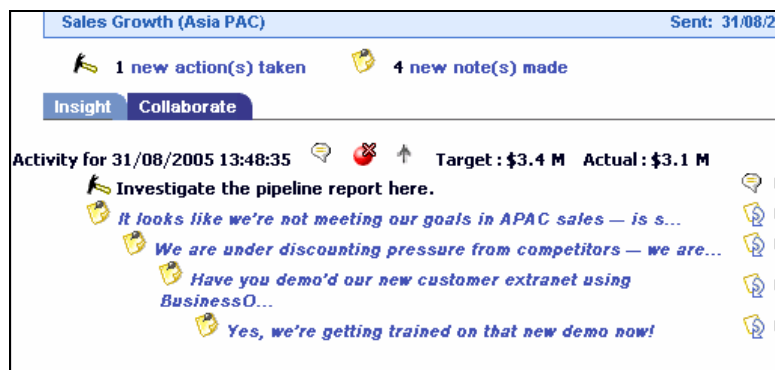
Sales Growth (Asia PAC)

Sent: 31/08/2

1 new action(s) taken

4 new note(s) made

Insight

Collaborate

Activity for 31/08/2005 13:48:35

Target : $3.4 M

Actual : $3.1 M

Investigate the pipeline report here.

It looks like we're not meeting our goals in APAC sales — is s...

We are under discounting pressure from competitors — we are...

Have you demo'd our new customer extranet using BusinessO...

Yes, we're getting trained on that new demo now!